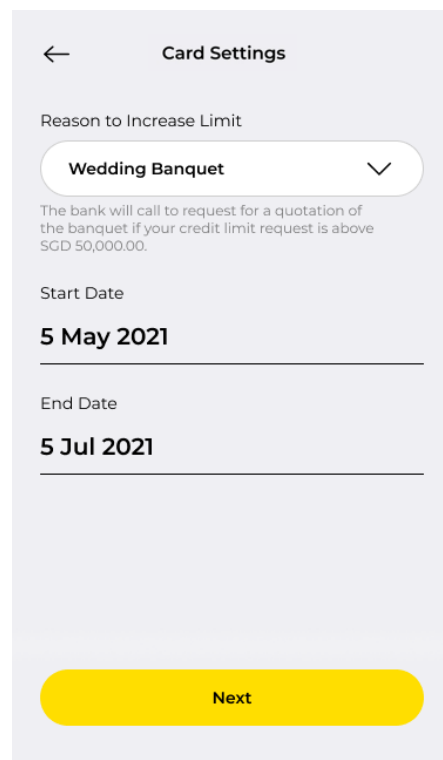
Card Settings

Reason to Increase Limit

Wedding Banquet

The bank will call to request for a quotation of the banquet if your credit limit request is above SGD 50,000.00.

Start Date

5 May 2021

End Date

5 Jul 2021

Next